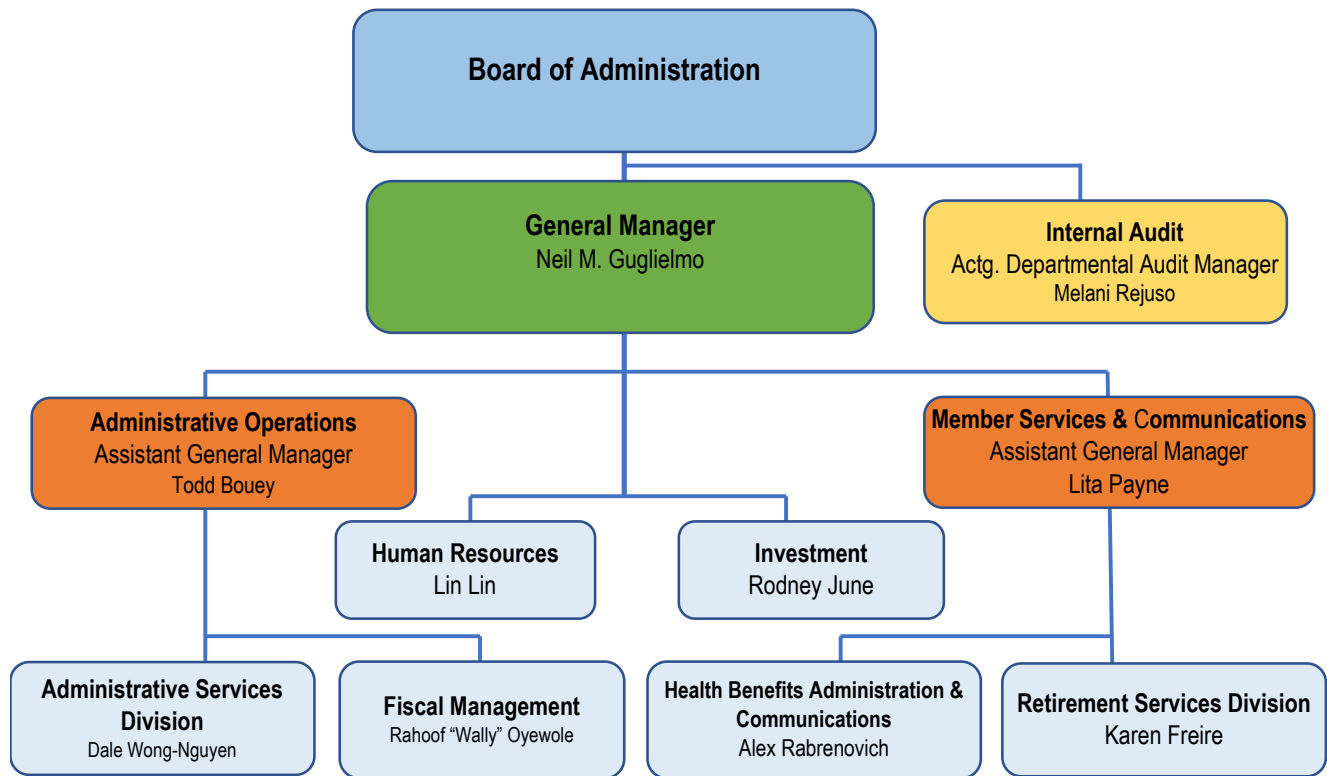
Board of Administration

General Manager
Neil M. Guglielmo

Internal Audit
Actg. Departmental Audit Manager
Melani Rejuso

Administrative Operations
Assistant General Manager
Todd Bouey

Member Services & Communications
Assistant General Manager
Lita Payne

Human Resources
Lin Lin

Investment
Rodney June

Administrative Services Division
Dale Wong-Nguyen

Fiscal Management
Rahoof "Wally" Oyewole

Health Benefits Administration & Communications
Alex Rabrenovich

Retirement Services Division
Karen Freire